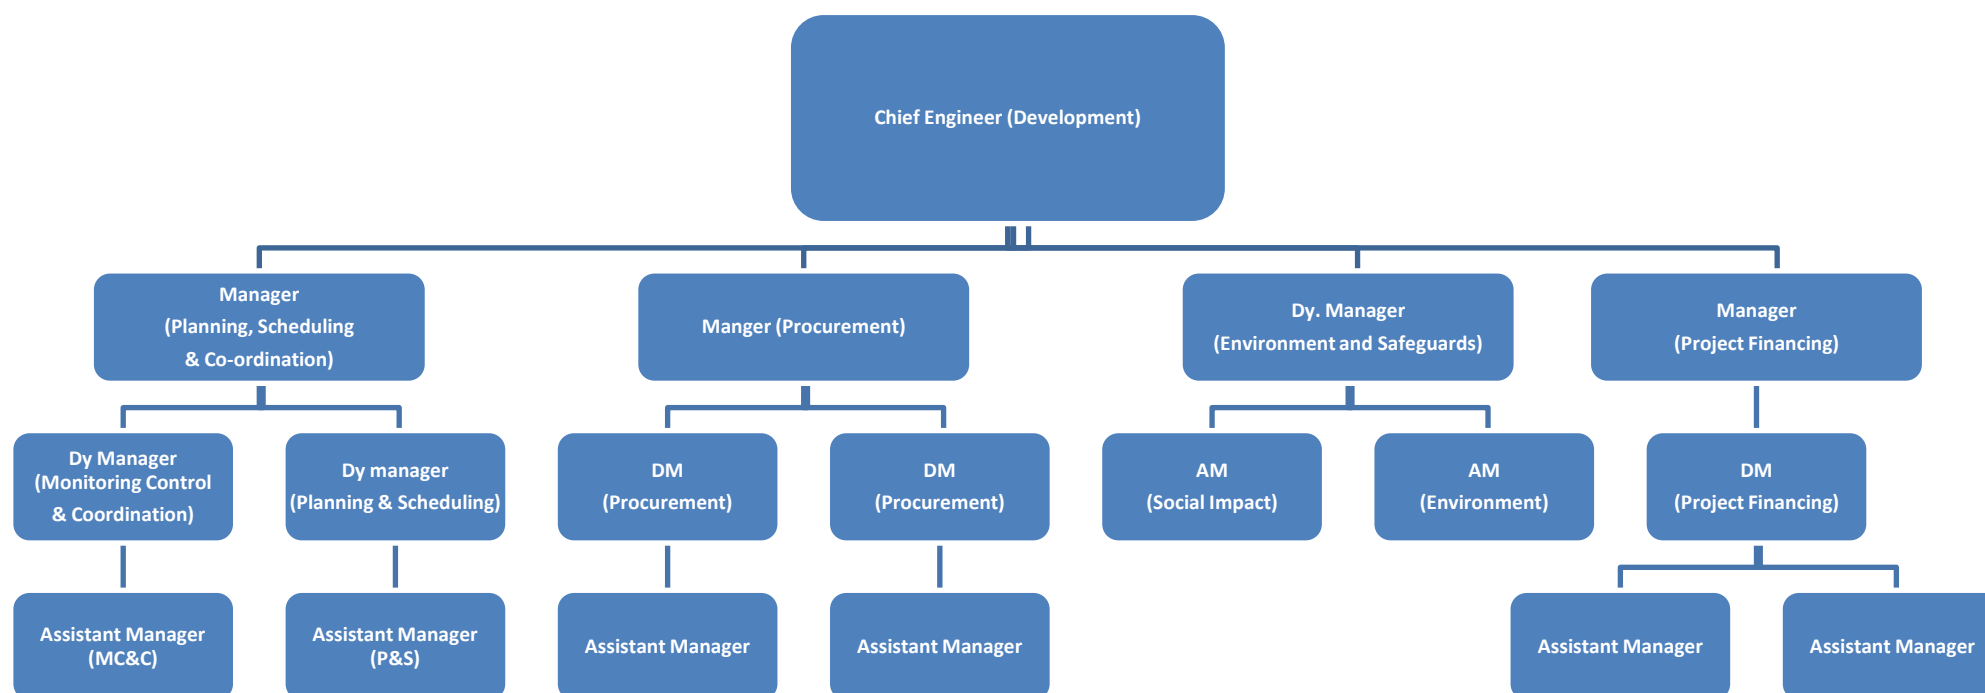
Chief Engineer (Development)

Manager
(Planning, Scheduling
& Co-ordination)

Manger (Procurement)

Dy. Manager
(Environment and Safeguards)

Manager
(Project Financing)

Dy Manager
(Monitoring Control
& Coordination)

Dy manager
(Planning & Scheduling)

DM
(Procurement)

DM
(Procurement)

AM
(Social Impact)

AM
(Environment)

DM
(Project Financing)

Assistant Manager
(MC&C)

Assistant Manager
(P&S)

Assistant Manager

Assistant Manager

Assistant Manager

Assistant Manager